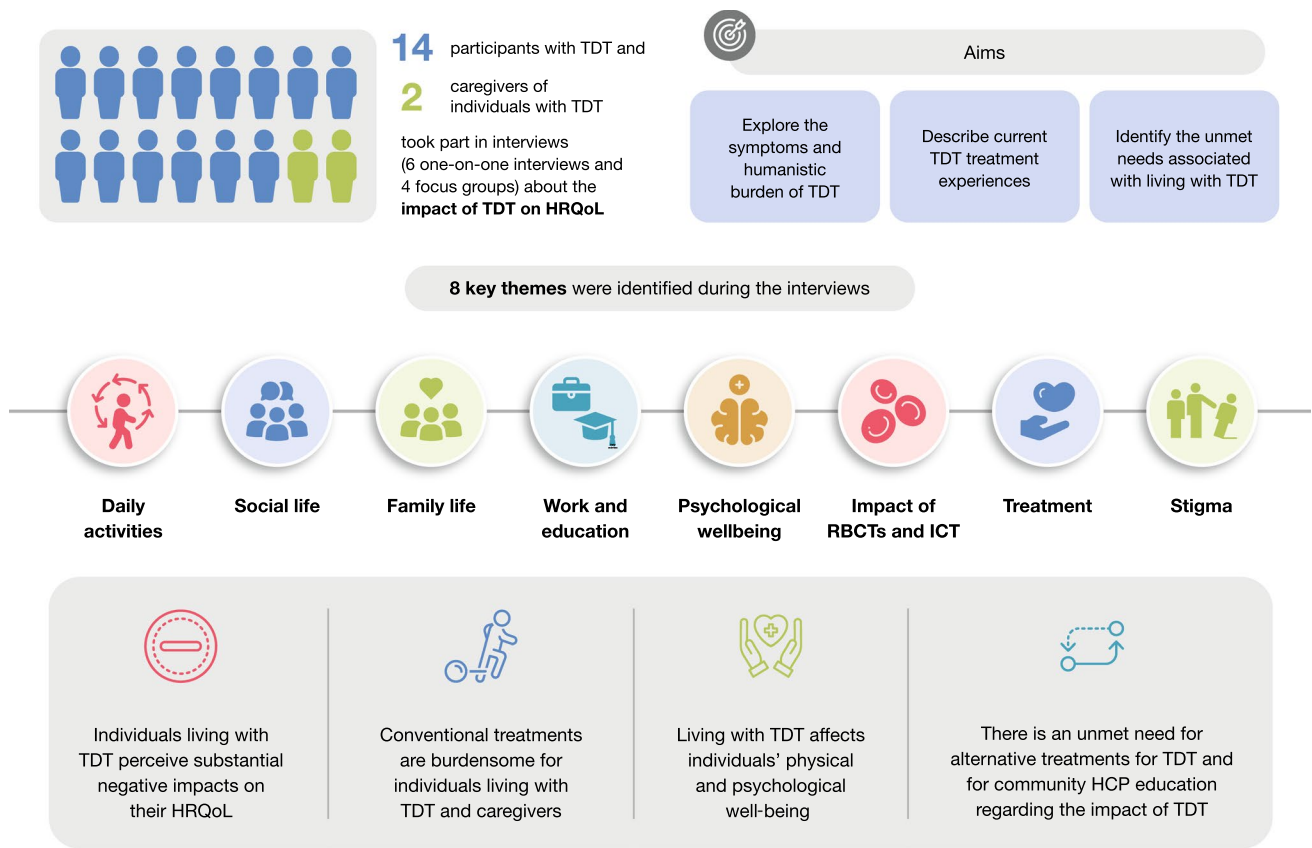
14 participants with TDT and

2 caregivers of individuals with TDT

took part in interviews (6 one-on-one interviews and 4 focus groups) about the **impact of TDT on HRQoL**

Aims

Explore the symptoms and humanistic burden of TDT

Describe current TDT treatment experiences

Identify the unmet needs associated with living with TDT

**8 key themes** were identified during the interviews

Daily activities

Social life

Family life

Work and education

Psychological wellbeing

Impact of RBCTs and ICT

Treatment

Stigma

Individuals living with TDT perceive substantial negative impacts on their HRQoL

Conventional treatments are burdensome for individuals living with TDT and caregivers

Living with TDT affects individuals' physical and psychological well-being

There is an unmet need for alternative treatments for TDT and for community HCP education regarding the impact of TDT